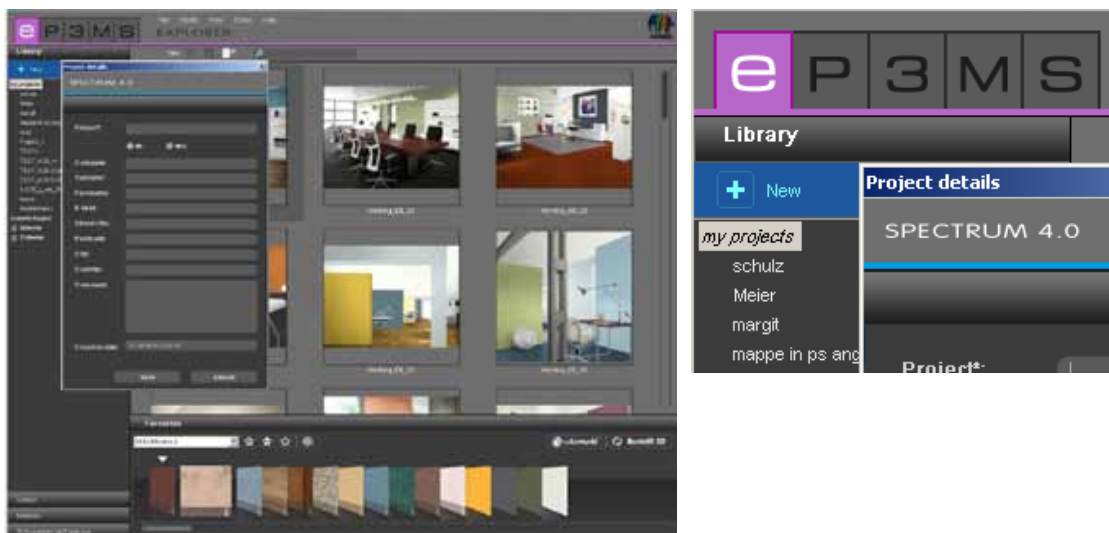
e P 3 M S EXPLORER

Library

New

Project details

SPECTRUM 4.0

Project*

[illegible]

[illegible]

Save

Cancel

Favorites

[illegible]

e P 3 M S

Library

New

Project details

SPECTRUM 4.0

my projects

schulz

Meier

margit

mappe in ps ang

Project*: